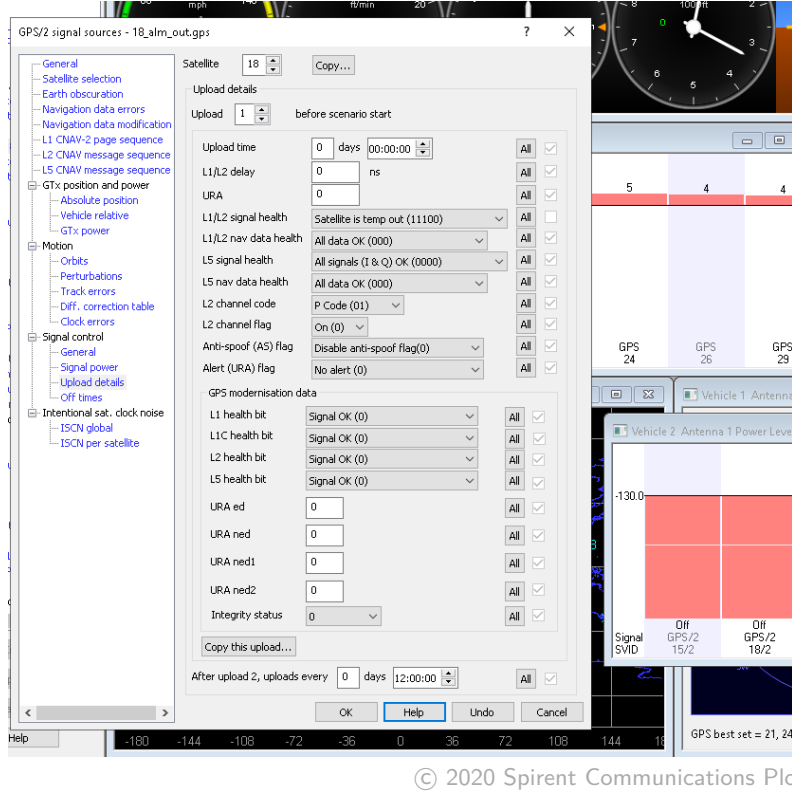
mph ft/min 20 100 ft
0
2
3

GPS/2 signal sources - 18_alm_out.gps ? ✕

General
Satellite selection
Earth obscuration
Navigation data errors
Navigation data modification
L1 CNAV-2 page sequence
L2 CNAV message sequence
L5 CNAV message sequence
GTx position and power
Absolute position
Vehicle relative
GTx power
Motion
Orbits
Perturbations
Track errors
Diff. correction table
Clock errors
Signal control
General
Signal power
Upload details
Off times
Intentional sat. clock noise
ISCN global
ISCN per satellite

Satellite 18 Copy...

Upload details
Upload 1 before scenario start

Upload time 0 days 00:00:00 All
L1/L2 delay 0 ns All
URA 0 All
L1/L2 signal health Satellite is temp out (11100) All
L1/L2 nav data health All data OK (000) All
L5 signal health All signals (I & Q) OK (0000) All
L5 nav data health All data OK (000) All
L2 channel code P Code (01) All
L2 channel flag On (0) All
Anti-spoof (AS) flag Disable anti-spoof flag(0) All
Alert (URA) flag No alert (0) All

GPS modernisation data
L1 health bit Signal OK (0) All
L1C health bit Signal OK (0) All
L2 health bit Signal OK (0) All
L5 health bit Signal OK (0) All
URA ed 0 All
URA ned 0 All
URA ned1 0 All
URA ned2 0 All
Integrity status 0 All
Copy this upload...

After upload 2, uploads every 0 days 12:00:00 All

OK Help Undo Cancel

Help

5 4 4
GPS 24 GPS 26 GPS 29

Vehicle 1 Antenna
Vehicle 2 Antenna 1 Power Leve
-130.0
Off GPS/2 15/2
Off GPS/2 18/2
Signal
SVID

-180 -144 -108 -72 -36 0 36 72 108 144 18

GPS best set = 21, 24

© 2020 Spirent Communications Plc